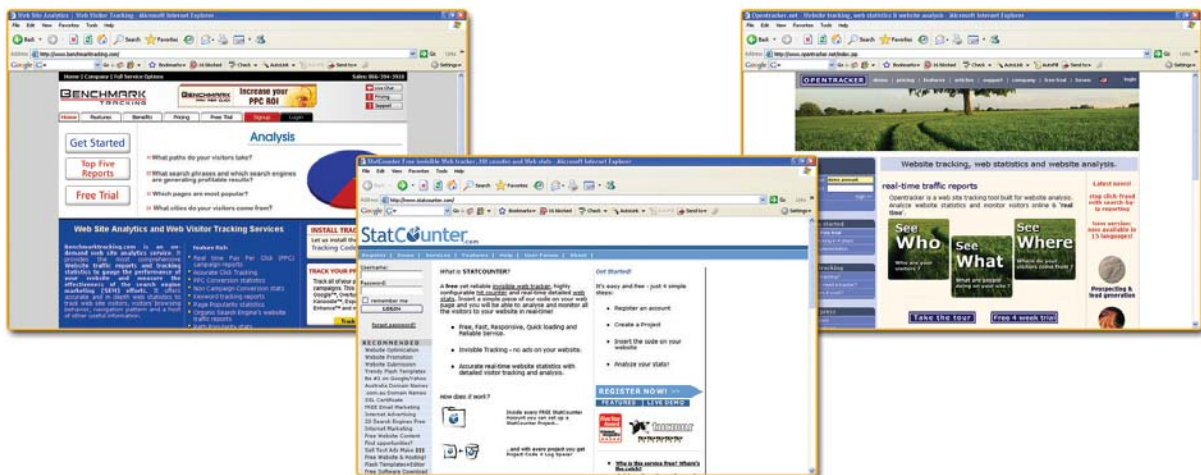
Web Site Analytics | Web Visitor Tracking - Microsoft Internet Explorer

Home | Company | Full Service Options

Sales: 866-394-2918

BENCHMARK TRACKING

Increase your PPC ROI

Live Chat

Pricing

Support

Home Features Benefits Pricing Free Trial Signup Login

Get Started

Top Five Reports

Free Trial

Analysis

What paths do your visitors take?

What search phrases and which search engines are generating profitable results?

Which pages are most popular?

What cities do your visitors come from?

Web Site Analytics and Web Visitor Tracking Services

INSTALL TRA

Let us install the Tracking Code

TRACK YOUR P

Feature Rich

Real time Pay Per Click (PPC) campaign reports

Accurate Click Tracking

PPC Conversion statistics

Non Campaign Conversion stats

Keyword tracking reports

Page Popularity statistics

Organic Search Engine's website traffic reports

StatCounter Free invisible Web tracker, Hit counter and Web stats - Microsoft Internet Explorer

http://www.statcounter.com/

StatCounter.com

Register | Demo | Services | Features | Help | User Forum | About |

Username:

Password:

remember me

LOGIN

forgot password?

RECOMMENDED

Website Optimization

Website Promotion

Website Submission

Trendy Flash Templates

Be #1 on Google/Yahoo

Australia Domain Names

.com.au Domain Names

SSL Certificate

FREE Email Marketing

Internet Advertising

30 Search Engines Free

Internet Marketing

Free Website Content

Find opportunities?

Sell Text Ads Make $$$

Free Website & Hosting!

Flash Templates+Editor

Free Software Download

What is STATCOUNTER?

A free yet reliable invisible web tracker, highly configurable hit counter and real-time detailed web stats. Insert a simple piece of our code on your web page and you will be able to analyse and monitor all the visitors to your website in real-time!

Free, Fast, Responsive, Quick loading and Reliable Service.

Invisible Tracking - no ads on your website.

Accurate real-time website statistics with detailed visitor tracking and analysis.

How does it work?

Inside every FREE StatCounter Account you can set up a StatCounter Project...

...and with every project you get Project Code + Log Space!

Get Started!

It's easy and free - just 4 simple steps:

Register an account

Create a Project

Insert the code on your website

Analyze your stats!

REGISTER NOW! >>

FEATURES | LIVE DEMO

Who is the service free? Where's the catch?

Opentracker.net - Website tracking, web statistics & website analysis - Microsoft Internet Explorer

http://www.opentracker.net/index.jsp

OPENTRACKER

Website tracking, web statistics and website analysis.

real-time traffic reports

Opentracker is a web site tracking tool built for website analysis. Analyze website statistics and monitor visitors online & 'real time'.

See Who

Who are your visitors?

See What

What are people doing on your site?

See Where

Where do your visitors come from?

Take the tour

Free 4 week trial

Latest news!

Stop click fraud with search-by-ip reporting

New version: now available in 13 languages!

Prospecting & lead generation